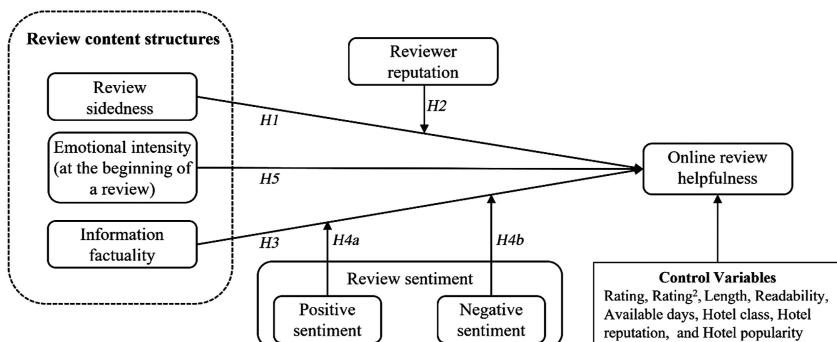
Review content structures

Review sidedness

Emotional intensity (at the beginning of a review)

Information factuality

Reviewer reputation

H2

H1

H5

H3

H4a

H4b

Online review helpfulness

Review sentiment

Positive sentiment

Negative sentiment

Control Variables
Rating, Rating$^2$, Length, Readability, Available days, Hotel class, Hotel reputation, and Hotel popularity